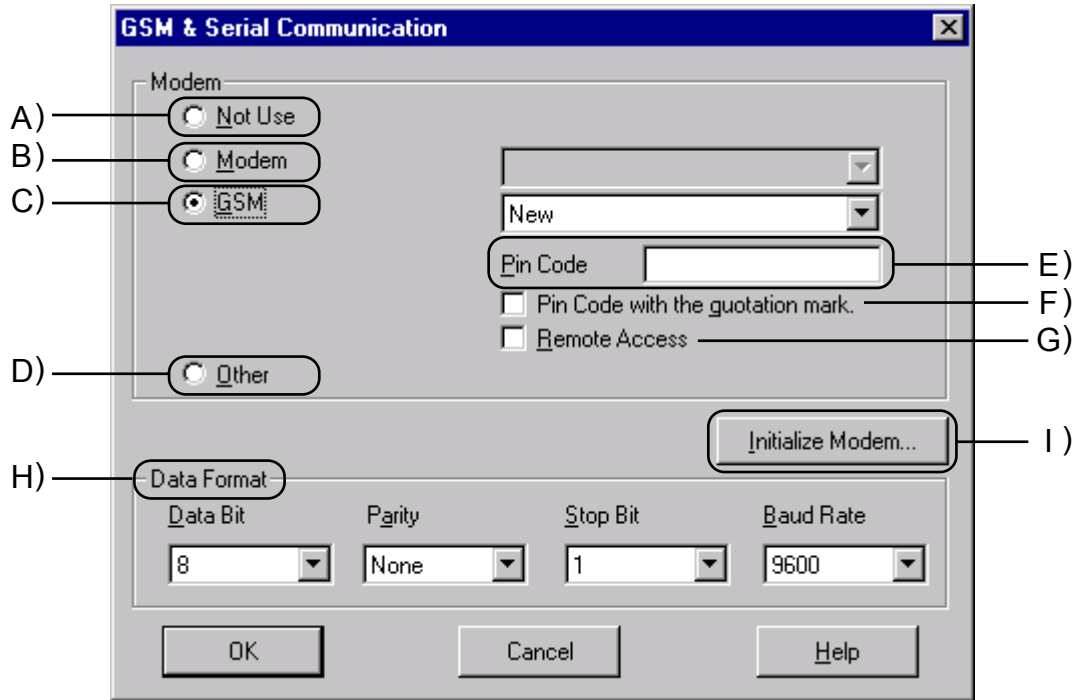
GSM & Serial Communication

Modem

A) Not Use

B) Modem

C) GSM

New

Pin Code

E)

Pin Code with the guotation mark.

F)

Remote Access

G)

D) Other

Initialize Modem...

I )

H) Data Format

Data Bit

Parity

Stop Bit

Baud Rate

8

None

1

9600

OK

Cancel

Help